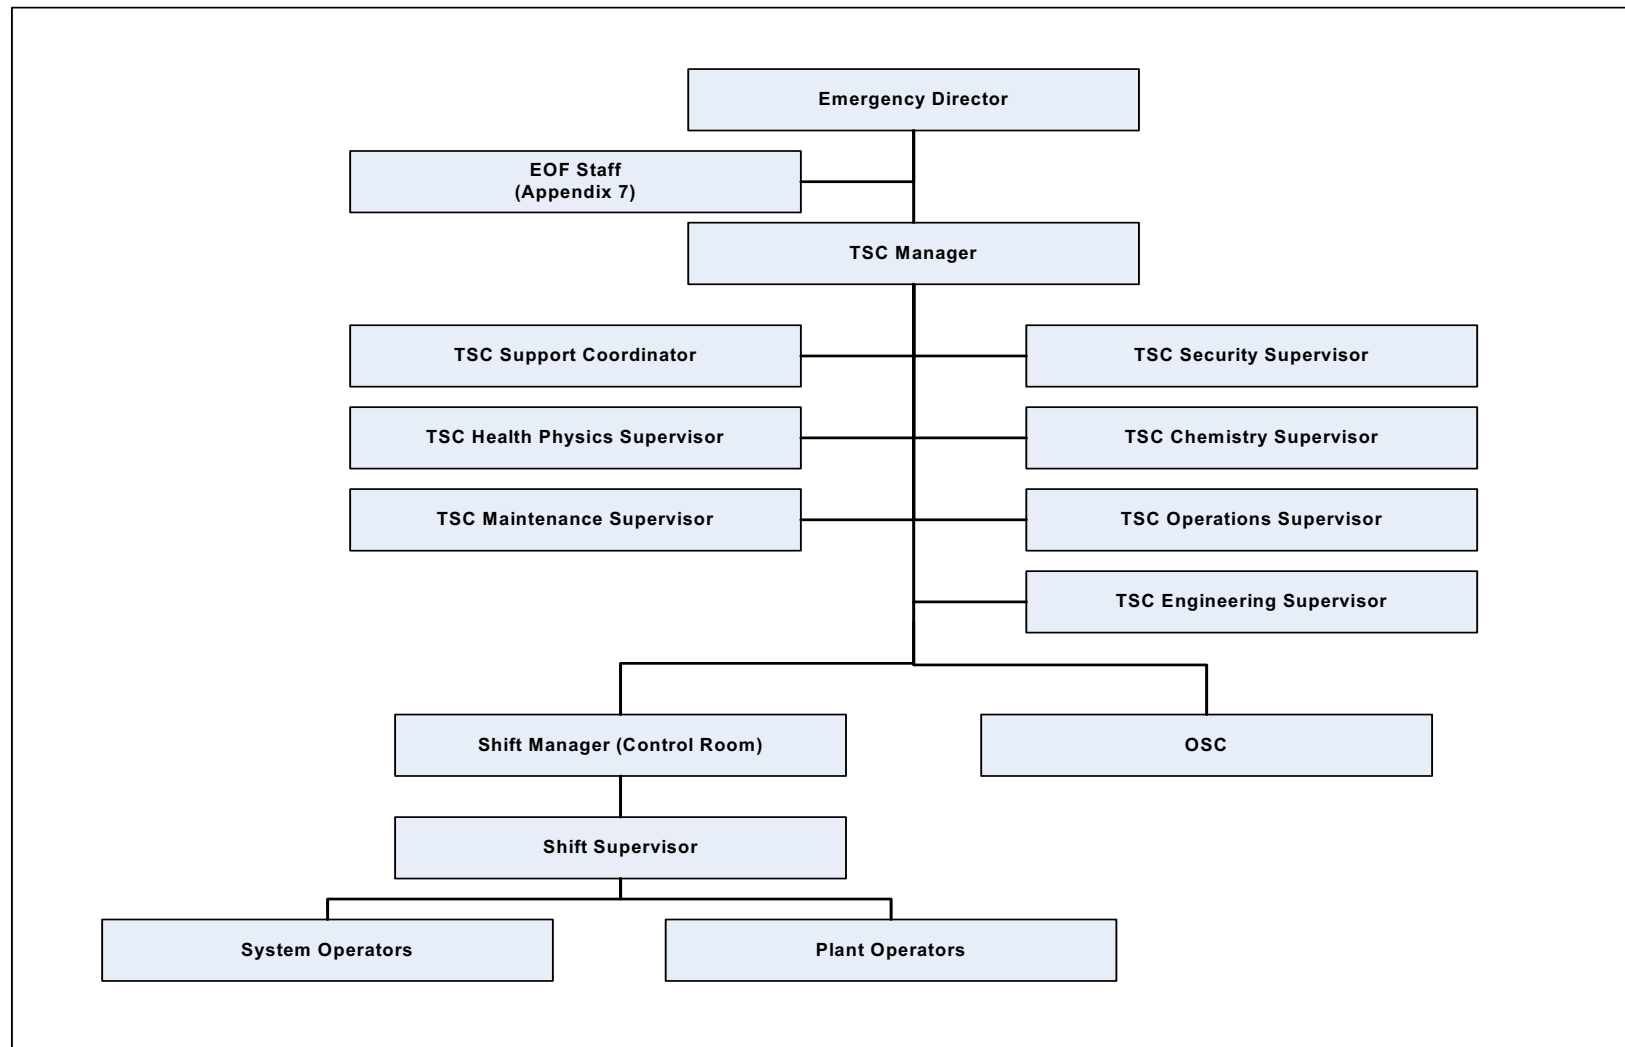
Emergency Director

EOF Staff
(Appendix 7)

TSC Manager

TSC Support Coordinator

TSC Security Supervisor

TSC Health Physics Supervisor

TSC Chemistry Supervisor

TSC Maintenance Supervisor

TSC Operations Supervisor

TSC Engineering Supervisor

Shift Manager (Control Room)

OSC

Shift Supervisor

System Operators

Plant Operators